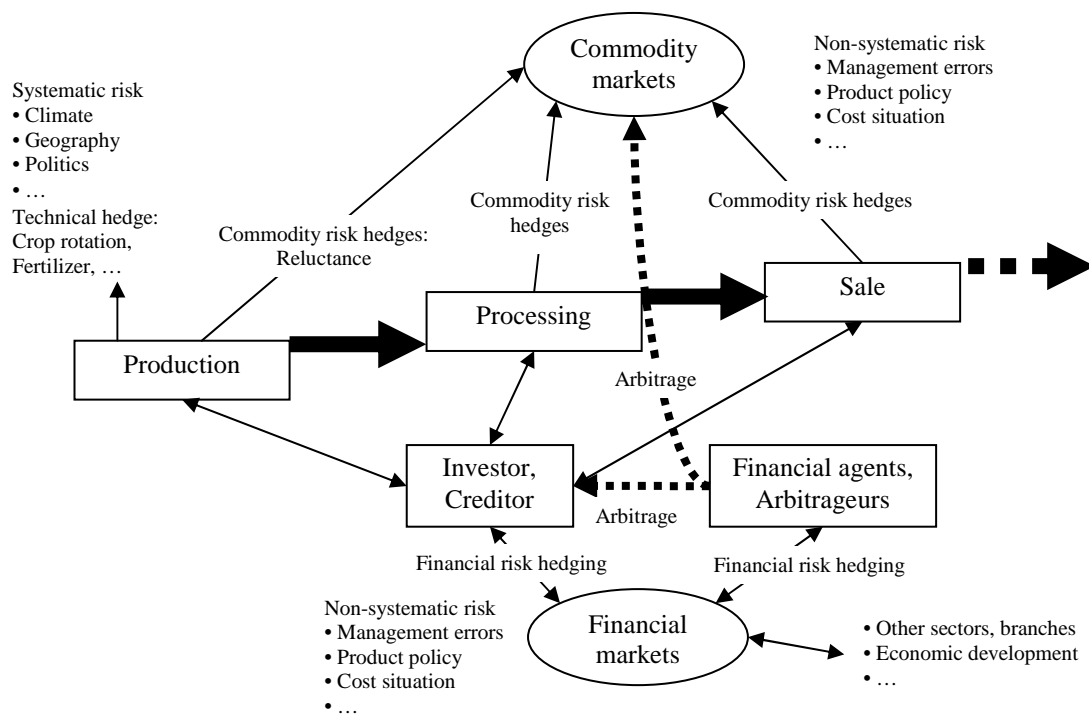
Commodity markets

Non-systematic risk
• Management errors
• Product policy
• Cost situation
• …

Systematic risk
• Climate
• Geography
• Politics
• …
Technical hedge:
Crop rotation,
Fertilizer, …

Commodity risk hedges: Reluctance

Commodity risk hedges

Commodity risk hedges

Production

Processing

Sale

Arbitrage

Investor, Creditor

Financial agents, Arbitrageurs

Arbitrage

Financial risk hedging

Financial risk hedging

Non-systematic risk
• Management errors
• Product policy
• Cost situation
• …

Financial markets

• Other sectors, branches
• Economic development
• …